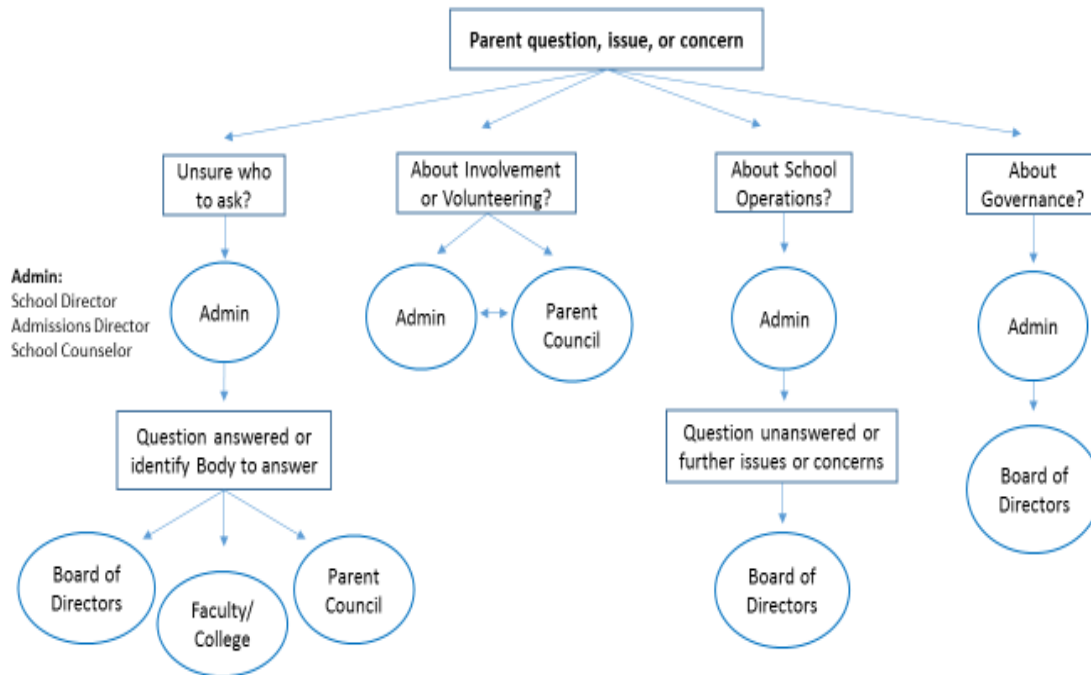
Parent question, issue, or concern

Unsure who to ask?

About Involvement or Volunteering?

About School Operations?

About Governance?

Admin:
School Director
Admissions Director
School Counselor

Admin

Question answered or identify Body to answer

Board of Directors

Faculty/ College

Parent Council

Admin

Parent Council

Admin

Question unanswered or further issues or concerns

Board of Directors

Admin

Board of Directors